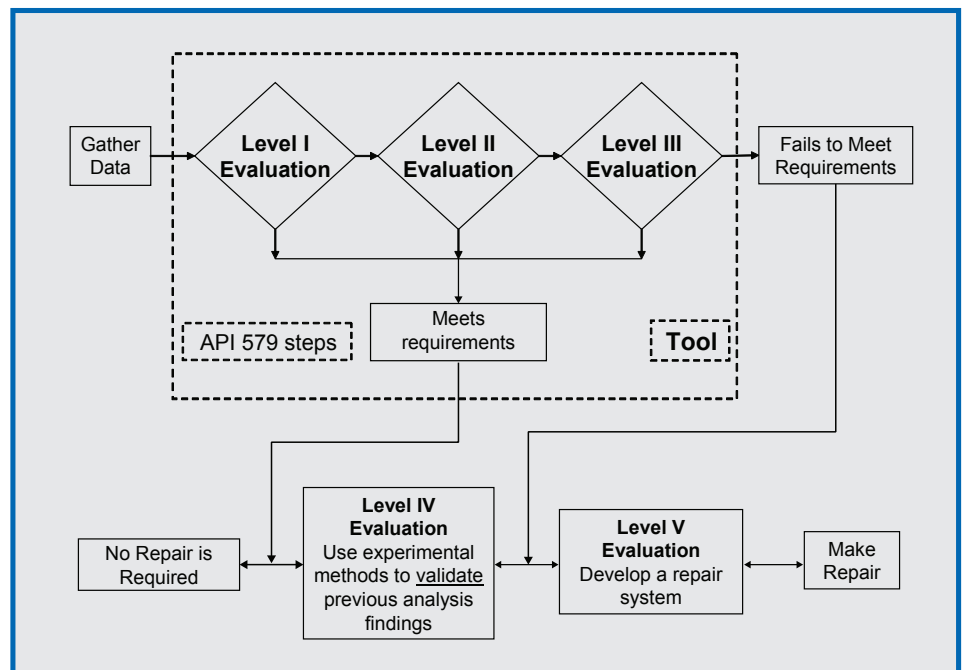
Gather Data

Level I Evaluation

Level II Evaluation

Level III Evaluation

Fails to Meet Requirements

Meets requirements

API 579 steps

Tool

No Repair is Required

Level IV Evaluation
Use experimental methods to validate previous analysis findings

Level V Evaluation
Develop a repair system

Make Repair